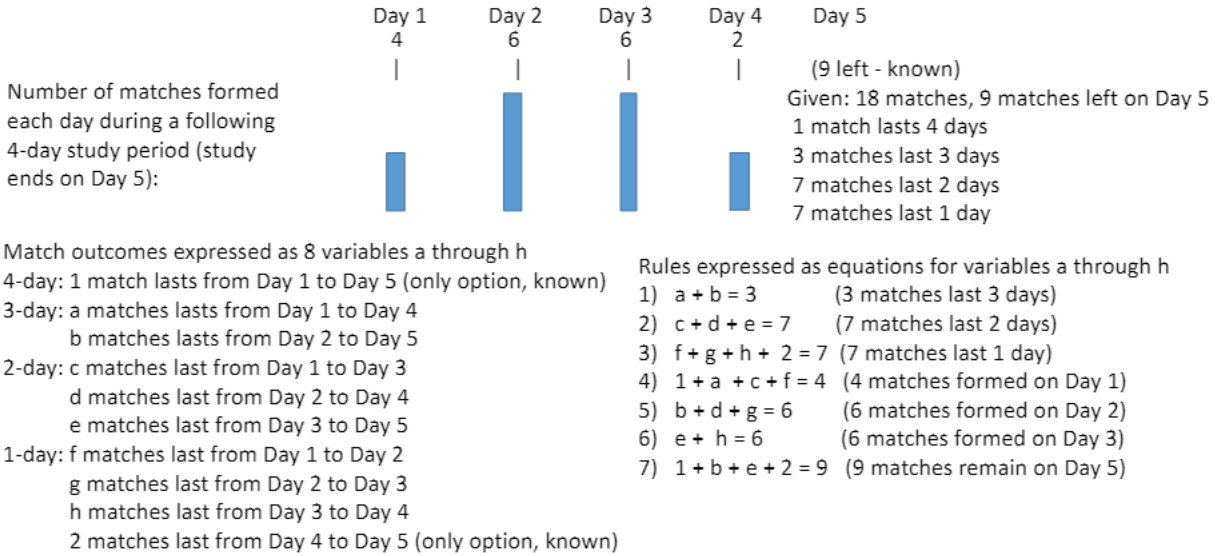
Day 1
4

Day 2
6

Day 3
6

Day 4
2

Day 5

(9 left - known)

Number of matches formed each day during a following 4-day study period (study ends on Day 5):

Given: 18 matches, 9 matches left on Day 5
1 match lasts 4 days
3 matches last 3 days
7 matches last 2 days
7 matches last 1 day

Match outcomes expressed as 8 variables a through h
4-day: 1 match lasts from Day 1 to Day 5 (only option, known)
3-day: a matches lasts from Day 1 to Day 4
b matches lasts from Day 2 to Day 5
2-day: c matches last from Day 1 to Day 3
d matches last from Day 2 to Day 4
e matches last from Day 3 to Day 5
1-day: f matches last from Day 1 to Day 2
g matches last from Day 2 to Day 3
h matches last from Day 3 to Day 4
2 matches last from Day 4 to Day 5 (only option, known)

Rules expressed as equations for variables a through h
1) $a + b = 3$ (3 matches last 3 days)
2) $c + d + e = 7$ (7 matches last 2 days)
3) $f + g + h + 2 = 7$ (7 matches last 1 day)
4) $1 + a + c + f = 4$ (4 matches formed on Day 1)
5) $b + d + g = 6$ (6 matches formed on Day 2)
6) $e + h = 6$ (6 matches formed on Day 3)
7) $1 + b + e + 2 = 9$ (9 matches remain on Day 5)